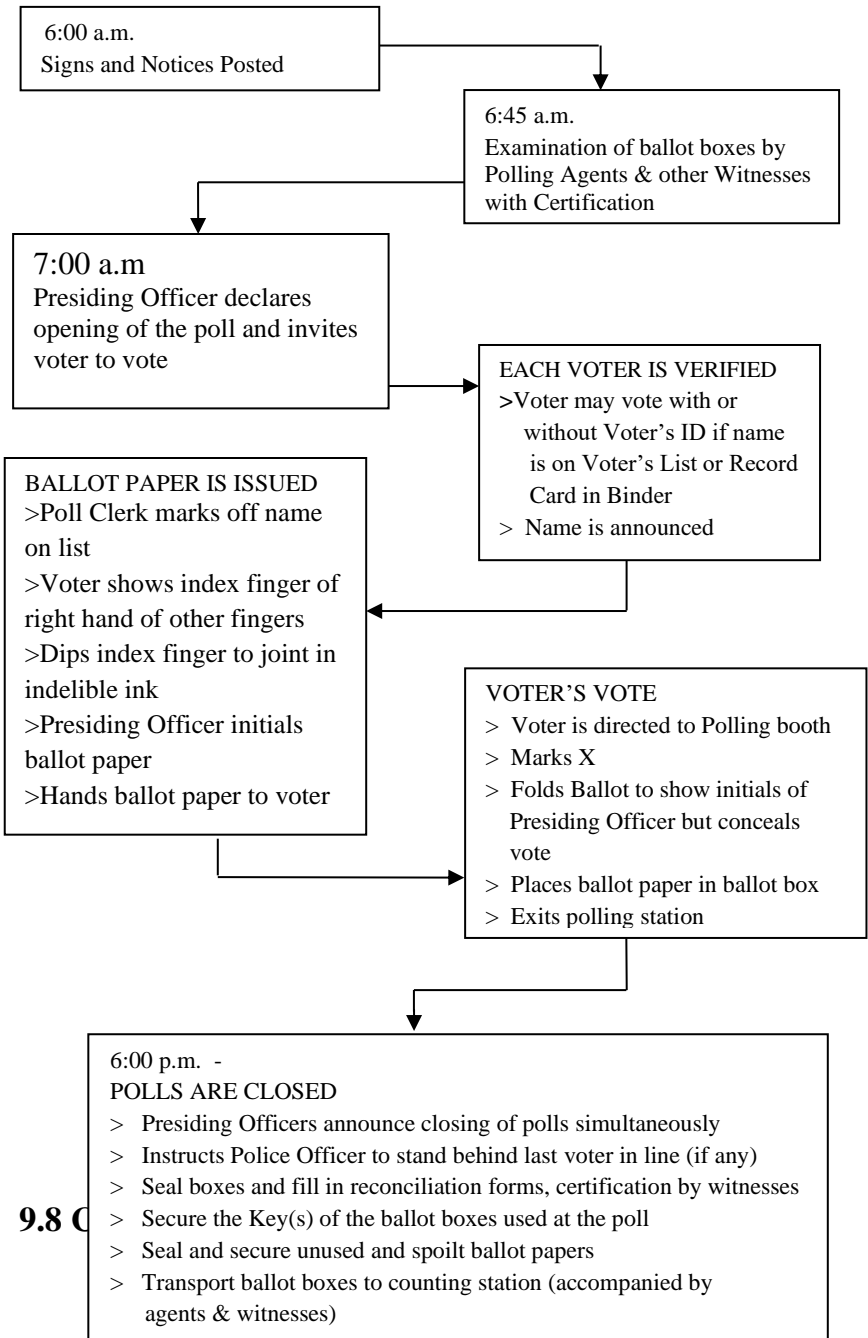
6:00 a.m.
Signs and Notices Posted

6:45 a.m.
Examination of ballot boxes by Polling Agents & other Witnesses with Certification

7:00 a.m
Presiding Officer declares opening of the poll and invites voter to vote

EACH VOTER IS VERIFIED
>Voter may vote with or without Voter's ID if name is on Voter's List or Record Card in Binder
> Name is announced

BALLOT PAPER IS ISSUED
>Poll Clerk marks off name on list
>Voter shows index finger of right hand of other fingers
>Dips index finger to joint in indelible ink
>Presiding Officer initials ballot paper
>Hands ballot paper to voter

VOTER'S VOTE
> Voter is directed to Polling booth
> Marks X
> Folds Ballot to show initials of Presiding Officer but conceals vote
> Places ballot paper in ballot box
> Exits polling station

6:00 p.m. -
POLLS ARE CLOSED
> Presiding Officers announce closing of polls simultaneously
> Instructs Police Officer to stand behind last voter in line (if any)
> Seal boxes and fill in reconciliation forms, certification by witnesses
> Secure the Key(s) of the ballot boxes used at the poll
> Seal and secure unused and spoilt ballot papers
> Transport ballot boxes to counting station (accompanied by agents & witnesses)

9.8 C